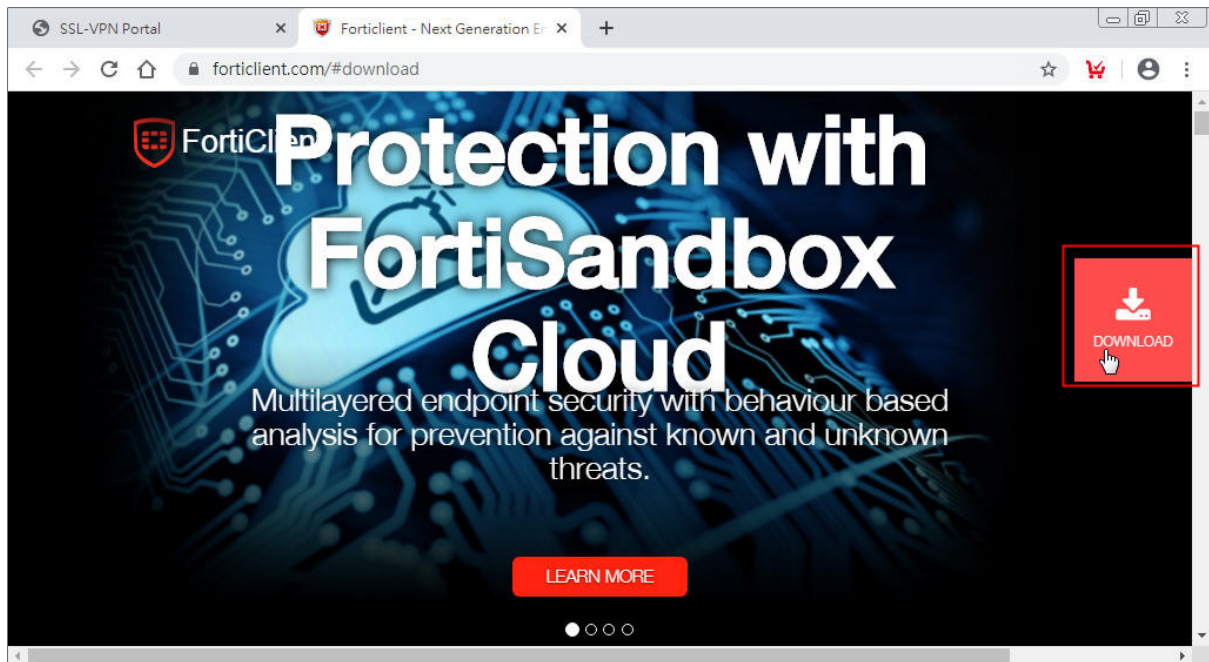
SSL-VPN Portal

Forticlient - Next Generation E

forticlient.com/#download

FortiCli

Protection with FortiSandbox Cloud

Multilayered endpoint security with behaviour based analysis for prevention against known and unknown threats.

DOWNLOAD

LEARN MORE